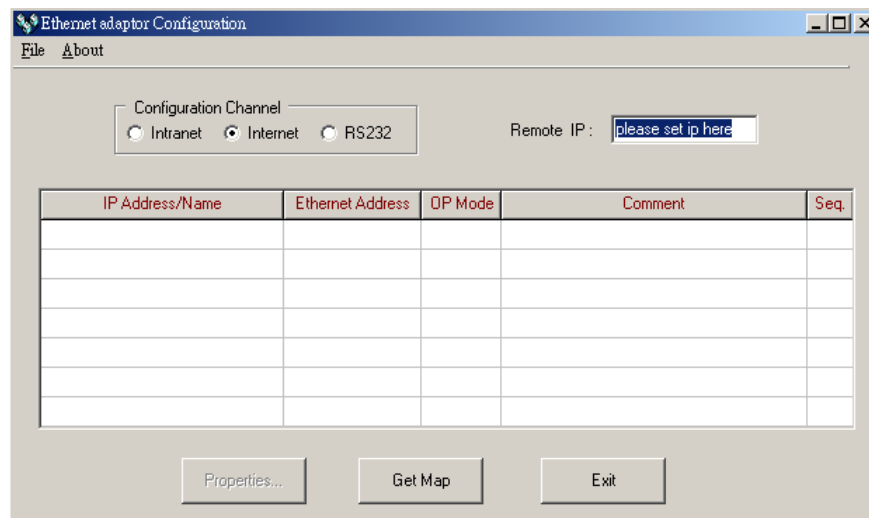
Ethernet adaptor Configuration

File About

Configuration Channel
Intranet Internet RS232

Remote IP : please set ip here

| IP Address/Name | Ethernet Address | OP Mode | Comment | Seq. |
|---|---|---|---|---|
| | | | | |
| | | | | |
| | | | | |
| | | | | |
| | | | | |
| | | | | |
| | | | | |

Properties... Get Map Exit